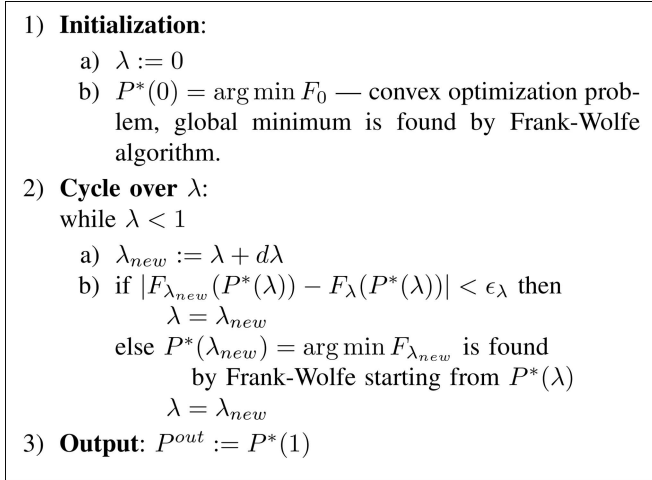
1) **Initialization**:

a) $\lambda := 0$

b) $P^*(0) = \arg\min F_0$ — convex optimization problem, global minimum is found by Frank-Wolfe algorithm.

2) **Cycle over** $\lambda$:
while $\lambda < 1$

a) $\lambda_{new} := \lambda + d\lambda$

b) if $|F_{\lambda_{new}}(P^*(\lambda)) - F_\lambda(P^*(\lambda))| < \epsilon_\lambda$ then
$\lambda = \lambda_{new}$
else $P^*(\lambda_{new}) = \arg\min F_{\lambda_{new}}$ is found by Frank-Wolfe starting from $P^*(\lambda)$
$\lambda = \lambda_{new}$

3) **Output**: $P^{out} := P^*(1)$